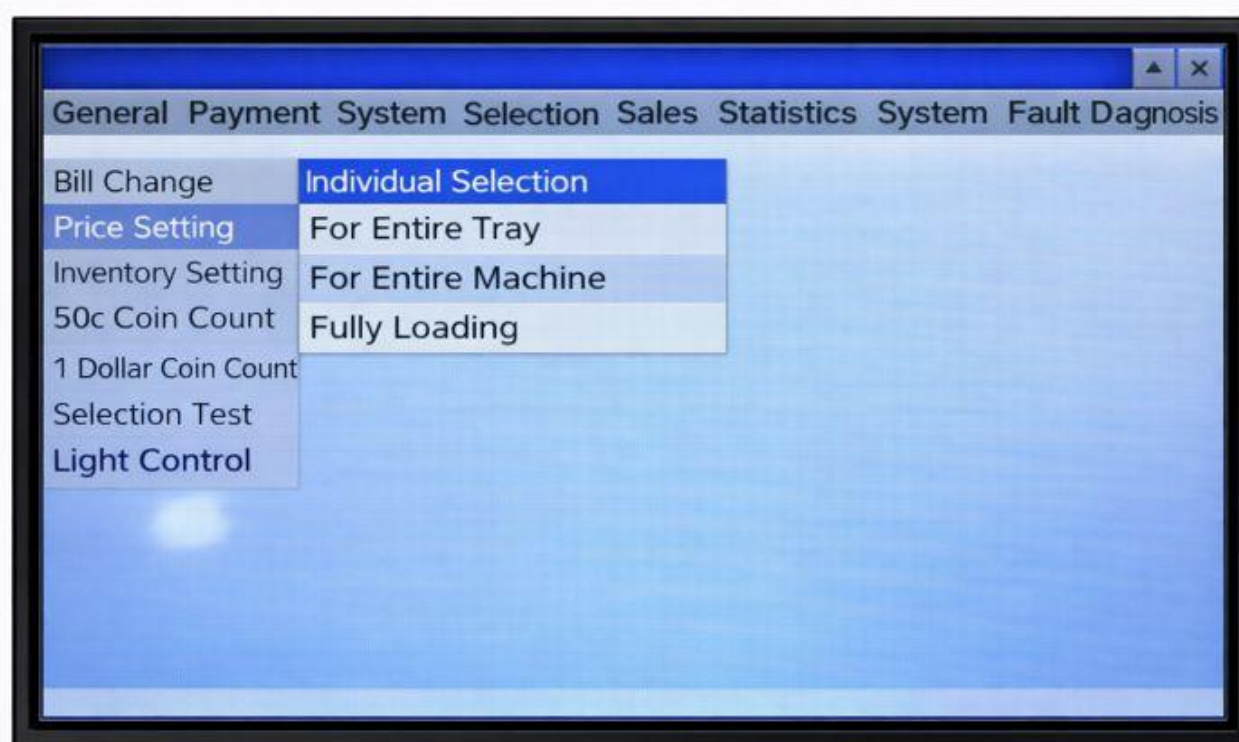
▲ ×

General Payment System Selection Sales Statistics System Fault Dagnosis

Bill Change
Price Setting
Inventory Setting
50c Coin Count
1 Dollar Coin Count
Selection Test
Light Control

Individual Selection
For Entire Tray
For Entire Machine
Fully Loading